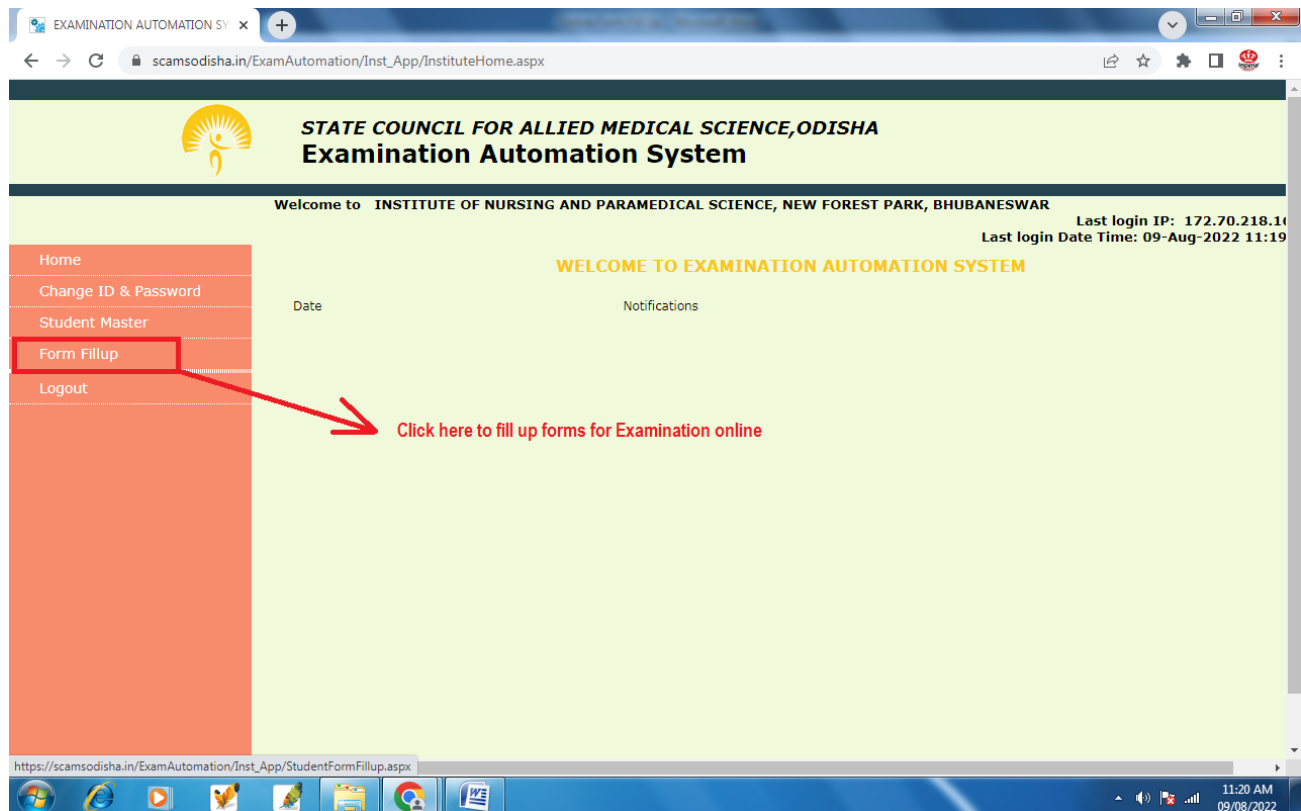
EXAMINATION AUTOMATION SY ×

scamsodisha.in/ExamAutomation/Inst_App/InstituteHome.aspx

STATE COUNCIL FOR ALLIED MEDICAL SCIENCE,ODISHA
Examination Automation System

Welcome to INSTITUTE OF NURSING AND PARAMEDICAL SCIENCE, NEW FOREST PARK, BHUBANESWAR
Last login IP: 172.70.218.1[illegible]
Last login Date Time: 09-Aug-2022 11:19

Home
Change ID & Password
Student Master
Form Fillup
Logout

WELCOME TO EXAMINATION AUTOMATION SYSTEM

Date
Notifications

Click here to fill up forms for Examination online

https://scamsodisha.in/ExamAutomation/Inst_App/StudentFormFillup.aspx

11:20 AM
09/08/2022